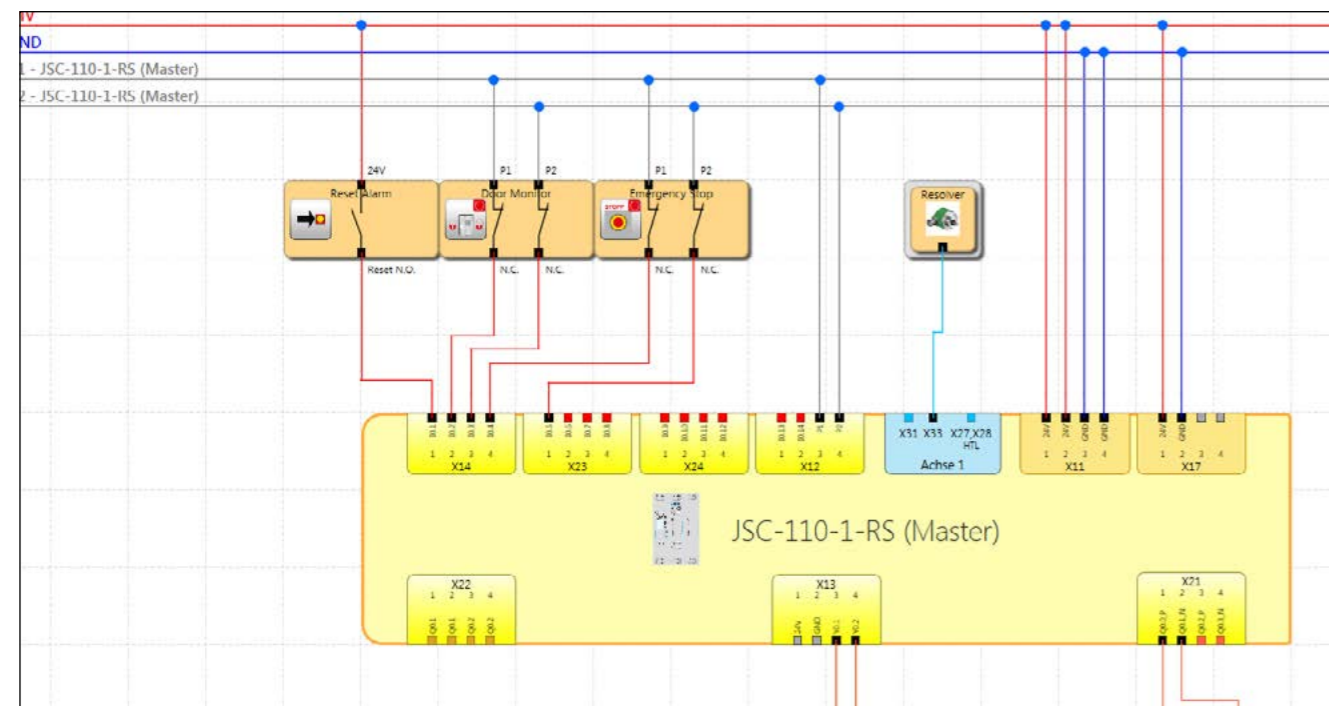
4V
ND
1 - JSC-110-1-RS (Master)
2 - JSC-110-1-RS (Master)

24V
Reset Alarm
Reset N.O.

P1 P2
Door Monitor
N.C. N.C.

P1 P2
Emergency Stop
STOP
N.C. N.C.

Resolver

I0.1 I0.2 I0.3 I0.4
1 2 3 4
X14

I0.5 I0.6 I0.7 I0.8
1 2 3 4
X23

I0.9 I0.10 I0.11 I0.12
1 2 3 4
X24

I0.13 I0.14 P1 P2
1 2 3 4
X12

X31 X33 X27,X28 HTL
Achse 1

24V 24V GND GND
1 2 3 4
X11

24V GND
1 2 3 4
X17

JSC-110-1-RS (Master)

X22
1 2 3 4
Q0.1 Q0.1 Q0.2 Q0.2

X13
1 2 3 4
24V GND IO.1 IO.2

X71
1 2 3 4
Q0.1_P Q0.1_N Q0.2_P Q0.2_N